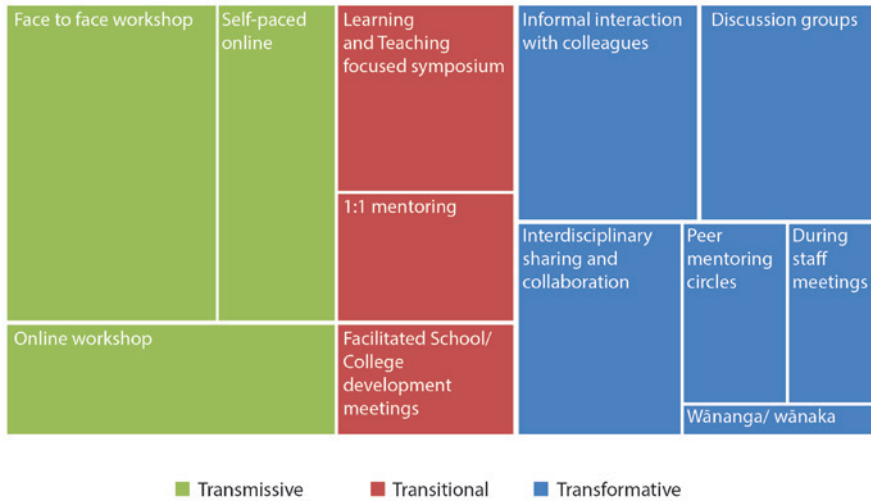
Face to face workshop

Self-paced online

Learning and Teaching focused symposium

Informal interaction with colleagues

Discussion groups

1:1 mentoring

Interdisciplinary sharing and collaboration

Peer mentoring circles

During staff meetings

Online workshop

Facilitated School/ College development meetings

Wānanga/ wānaka

Transmissive

Transitional

Transformative